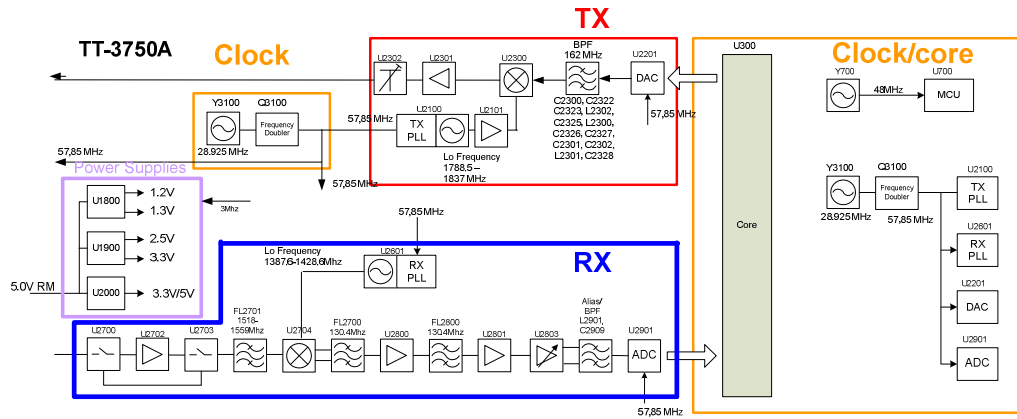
TT-3750A

Clock

TX

Clock/core

U300

U2302 U2301 U2300 BPF 162 MHz U2201

DAC

C2300, C2322 C2323, L2302, C2325, L2300, C2326, C2327, C2301, C2302, L2301, C2328

57,85 MHz

Y3100 C3100

Frequency Doubler

28.925 MHz

57,85 MHz

U2100 U2101

TX PLL

Lo Frequency 1788.5 – 1837 MHz

57,85 MHz

57,85 MHz

Power Supplies

U1800 1.2V 1.3V

3Mhz

U1900 2.5V 3.3V

5.0V RM

U2000 3.3V/5V

57,85MHz

Lo Frequency 1387,6-1428,6Mhz

U2601

RX PLL

RX

U2700 U2702 U2703 FL2701 1518-1559Mhz U2704 FL2700 130.4Mhz U2800 FL2800 130.4Mhz U2801 U2803 Alias/ BPF L2901, C2909 U2901

ADC

57,85 MHz

Core

Y700 48MHz U700

MCU

Y3100 C3100 U2100

Frequency Doubler

TX PLL

28.925MHz 57,85 MHz

U2601

RX PLL

U2201

DAC

U2901

ADC